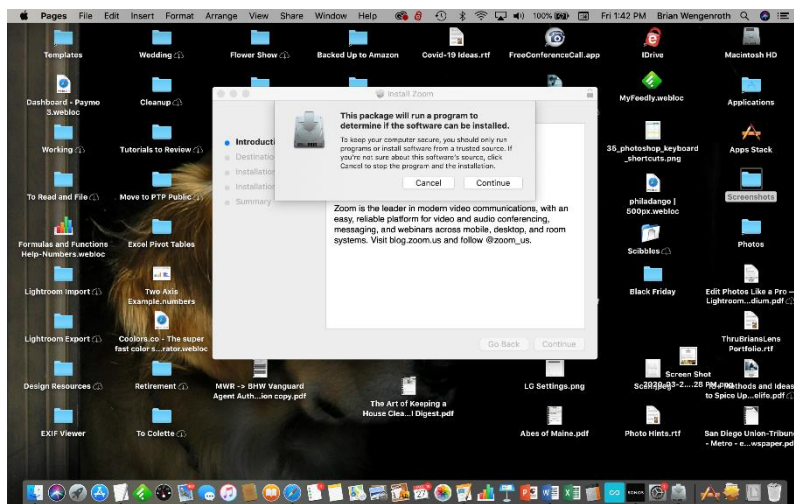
Pages File Edit Insert Format Arrange View Share Window Help 100% Fri 1:42 PM Brian Wengenroth

Templates
Wedding
Flower Show
Backed Up to Amazon
Covid-19 Ideas.rtf
FreeConferenceCall.app
IDrive
Macintosh HD
Dashboard - Paymo 3.webloc
Cleanup
MyFeedly.webloc
Applications
Working
Tutorials to Review
35_photoshop_keyboard_shortcuts.png
Apps Stack
To Read and File
Move to PTP Public
philadango | 500px.webloc
Screenshots
Formulas and Functions Help-Numbers.webloc
Excel Pivot Tables
Scibbles
Photos
Lightroom Import
Two Axis Example.numbers
Black Friday
Edit Photos Like a Pro – Lightroom...dium.pdf
Lightroom Export
Colors.co - The super fast color s...rator.webloc
ThruBriansLens Portfolio.rtf
Design Resources
Retirement
MWR -> BHW Vanguard Agent Auth...ion copy.pdf
LG Settings.png
Screen Shot 2020-03-2....28 PM.png
Methods and Ideas to Spice Up...elife.pdf
The Art of Keeping a House Clea...l Digest.pdf
EXIF Viewer
To Colette
Abes of Maine.pdf
Photo Hints.rtf
San Diego Union-Tribune - Metro - e...wspaper.pdf

Install Zoom
Introduction
Destination
Installation
Installation
Summary

This package will run a program to determine if the software can be installed.
To keep your computer secure, you should only run programs or install software from a trusted source. If you're not sure about this software's source, click Cancel to stop the program and the installation.
Cancel
Continue

Zoom is the leader in modern video communications, with an easy, reliable platform for video and audio conferencing, messaging, and webinars across mobile, desktop, and room systems. Visit blog.zoom.us and follow @zoom_us.

Go Back
Continue